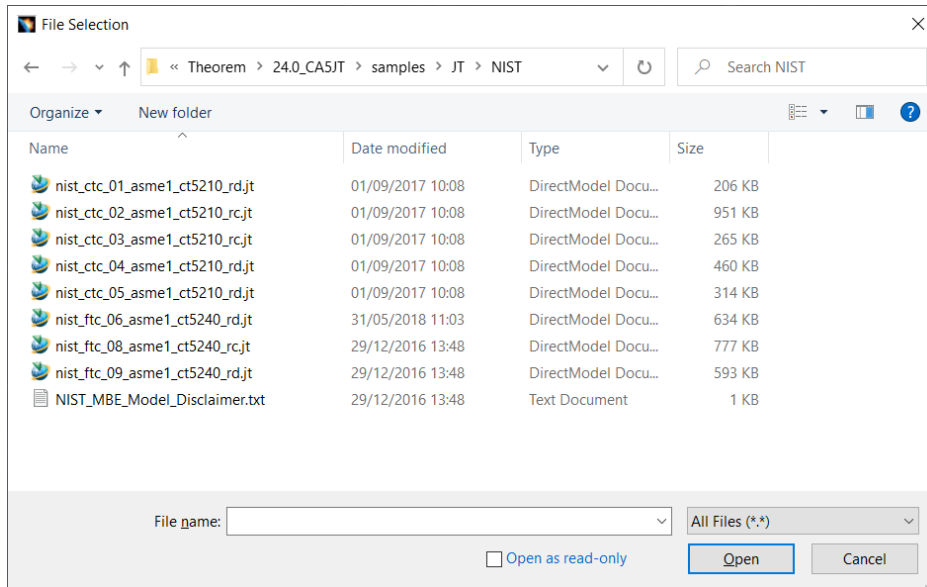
File Selection

« Theorem > 24.0_CA5JT > samples > JT > NIST

Search NIST

Organize ▾ New folder

| Name | Date modified | Type | Size |
|---|---|---|---|
| nist_ctc_01_asme1_ct5210_rd.jt | 01/09/2017 10:08 | DirectModel Docu... | 206 KB |
| nist_ctc_02_asme1_ct5210_rc.jt | 01/09/2017 10:08 | DirectModel Docu... | 951 KB |
| nist_ctc_03_asme1_ct5210_rc.jt | 01/09/2017 10:08 | DirectModel Docu... | 265 KB |
| nist_ctc_04_asme1_ct5210_rd.jt | 01/09/2017 10:08 | DirectModel Docu... | 460 KB |
| nist_ctc_05_asme1_ct5210_rd.jt | 01/09/2017 10:08 | DirectModel Docu... | 314 KB |
| nist_ftc_06_asme1_ct5240_rd.jt | 31/05/2018 11:03 | DirectModel Docu... | 634 KB |
| nist_ftc_08_asme1_ct5240_rc.jt | 29/12/2016 13:48 | DirectModel Docu... | 777 KB |
| nist_ftc_09_asme1_ct5240_rd.jt | 29/12/2016 13:48 | DirectModel Docu... | 593 KB |
| NIST_MBE_Model_Disclaimer.txt | 29/12/2016 13:48 | Text Document | 1 KB |

File name:

All Files (*.*)

Open as read-only

Open

Cancel